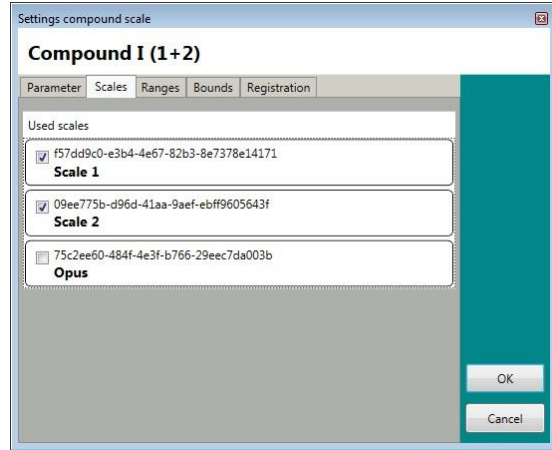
Settings compound scale

Compound I (1+2)

Parameter | Scales | Ranges | Bounds | Registration

Used scales

f57dd9c0-e3b4-4e67-82b3-8e7378e14171
Scale 1

09ee775b-d96d-41aa-9aef-ebff9605643f
Scale 2

75c2ee60-484f-4e3f-b766-29eec7da003b
Opus

OK

Cancel